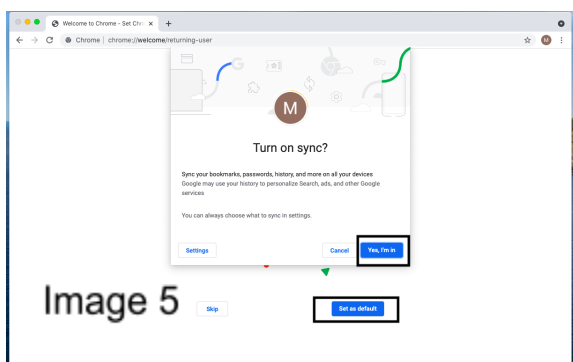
Welcome to Chrome - Set Chr

Chrome | chrome://welcome/returning-user

M

M

Turn on sync?

Sync your bookmarks, passwords, history, and more on all your devices

Google may use your history to personalize Search, ads, and other Google services

You can always choose what to sync in settings.

Settings

Cancel

Yes, I'm in

Image 5

Skip

Set as default